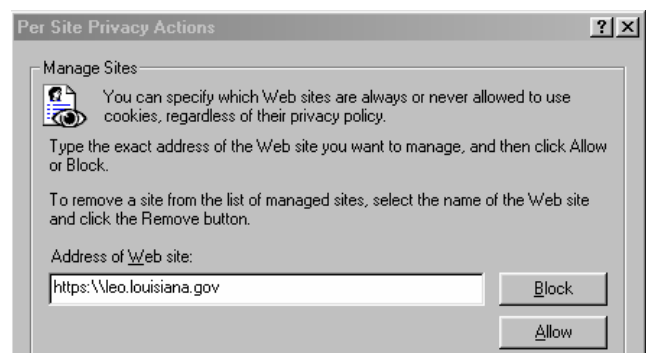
Per Site Privacy Actions

?

Manage Sites

You can specify which Web sites are always or never allowed to use cookies, regardless of their privacy policy.

Type the exact address of the Web site you want to manage, and then click Allow or Block.

To remove a site from the list of managed sites, select the name of the Web site and click the Remove button.

Address of Web site:

https:\\leo.louisiana.gov

Block

Allow